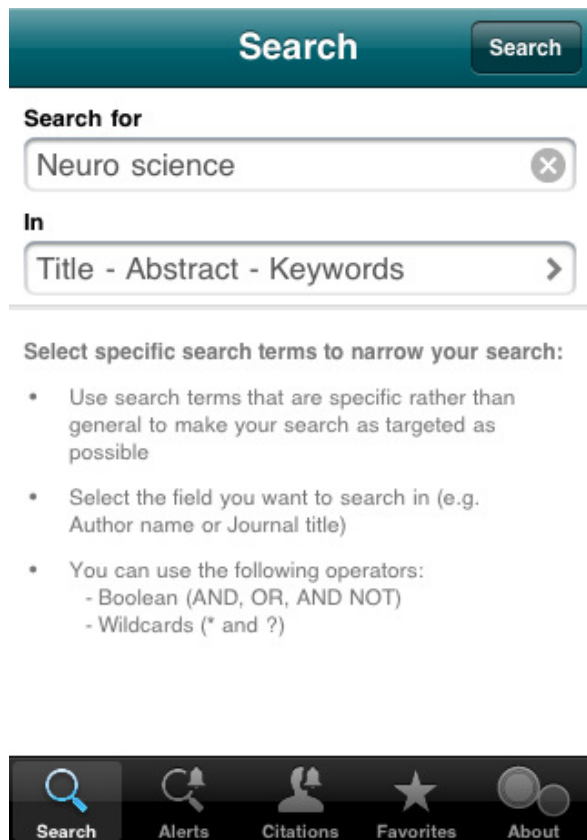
Search

Search

Search for

Neuro science

In

Title - Abstract - Keywords

Select specific search terms to narrow your search:

- Use search terms that are specific rather than general to make your search as targeted as possible
- Select the field you want to search in (e.g. Author name or Journal title)
- You can use the following operators:
  - Boolean (AND, OR, AND NOT)
  - Wildcards (* and ?)

Search Alerts Citations Favorites About